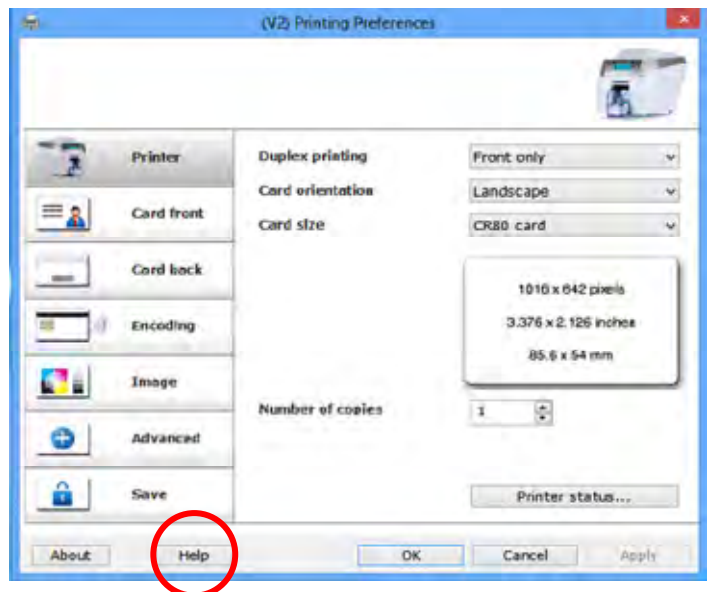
(V2) Printing Preferences

Printer
Card front
Card back
Encoding
Image
Advanced
Save

Duplex printing
Front only
Card orientation
Landscape
Card size
CR80 card

1016 x 642 pixels
3.376 x 2.126 inches
85.6 x 54 mm

Number of copies
1

Printer status...

About
Help
OK
Cancel
Apply